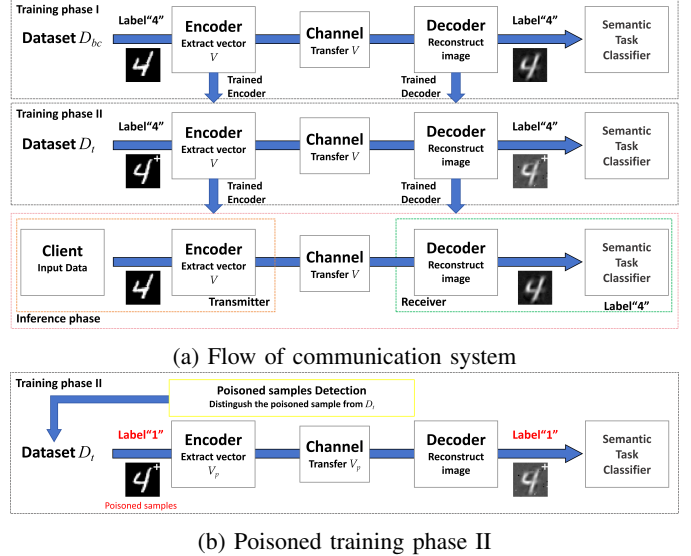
Training phase I

Dataset $D_{bc}$

Label"4"

Encoder
Extract vector
$V$

Channel
Transfer $V$

Decoder
Reconstruct image

Label"4"

Semantic Task Classifier

Trained Encoder

Trained Decoder

Training phase II

Dataset $D_t$

Label"4"

Encoder
Extract vector
$V$

Channel
Transfer $V$

Decoder
Reconstruct image

Label"4"

Semantic Task Classifier

Trained Encoder

Trained Decoder

Client
Input Data

Encoder
Extract vector
$V$

Transmitter

Channel
Transfer $V$

Decoder
Reconstruct image

Receiver

Semantic Task Classifier

Label"4"

Inference phase

(a) Flow of communication system

Training phase II

Poisoned samples Detection
Distingush the poisoned sample from $D_t$

Dataset $D_t$

Label"1"

Poisoned samples

Encoder
Extract vector
$V_p$

Channel
Transfer $V_p$

Decoder
Reconstruct image

Label"1"

Semantic Task Classifier

(b) Poisoned training phase II